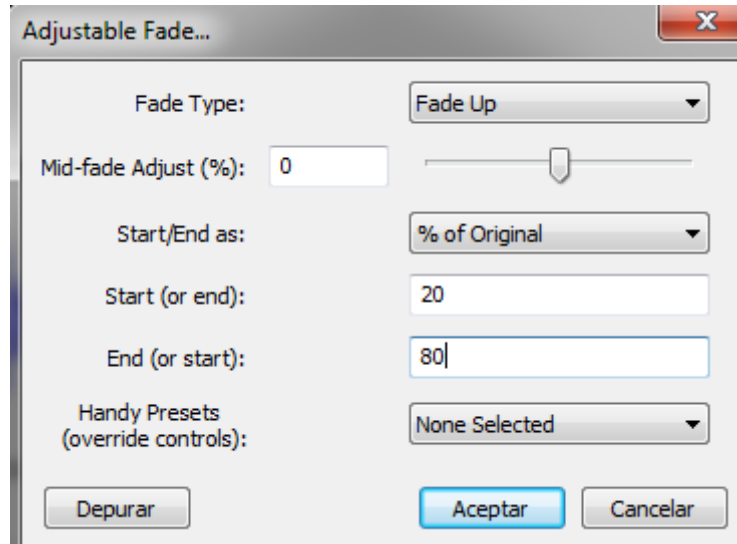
Adjustable Fade...

X

Fade Type: Fade Up

Mid-fade Adjust (%): 0

Start/End as: % of Original

Start (or end): 20

End (or start): 80

Handy Presets (override controls): None Selected

Depurar

Aceptar

Cancelar